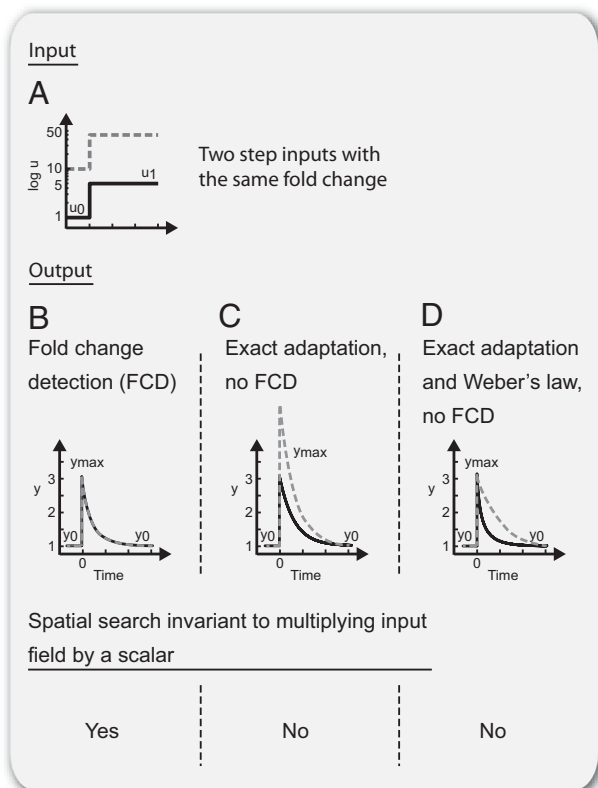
Input

A

50
10
5
1
log u
u0
u1

Two step inputs with the same fold change

Output

B

Fold change detection (FCD)

y
3
2
1
ymax
y0
0
Time

C

Exact adaptation, no FCD

y
3
2
1
ymax
y0
y0
0
Time

D

Exact adaptation and Weber's law, no FCD

y
3
2
1
ymax
y0
y0
0
Time

Spatial search invariant to multiplying input field by a scalar

Yes

No

No